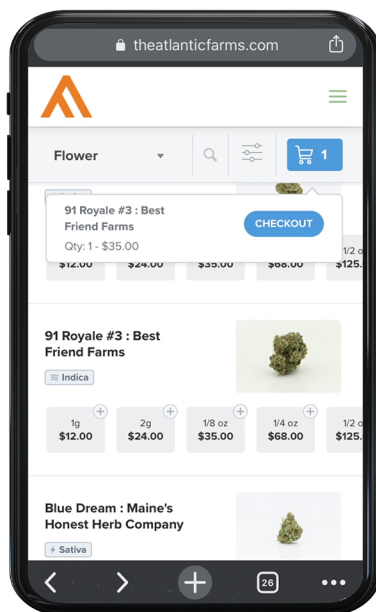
theatlanticfarms.com

Flower

1

91 Royale #3 : Best Friend Farms

Qty: 1 - $35.00

CHECKOUT

$12.00 $24.00 $35.00 $68.00 1/2 o $125.

91 Royale #3 : Best Friend Farms

Indica

| 1g | 2g | 1/8 oz | 1/4 oz | 1/2 o |
|---|---|---|---|---|
| $12.00 | $24.00 | $35.00 | $68.00 | $125. |

Blue Dream : Maine's Honest Herb Company

Sativa

26